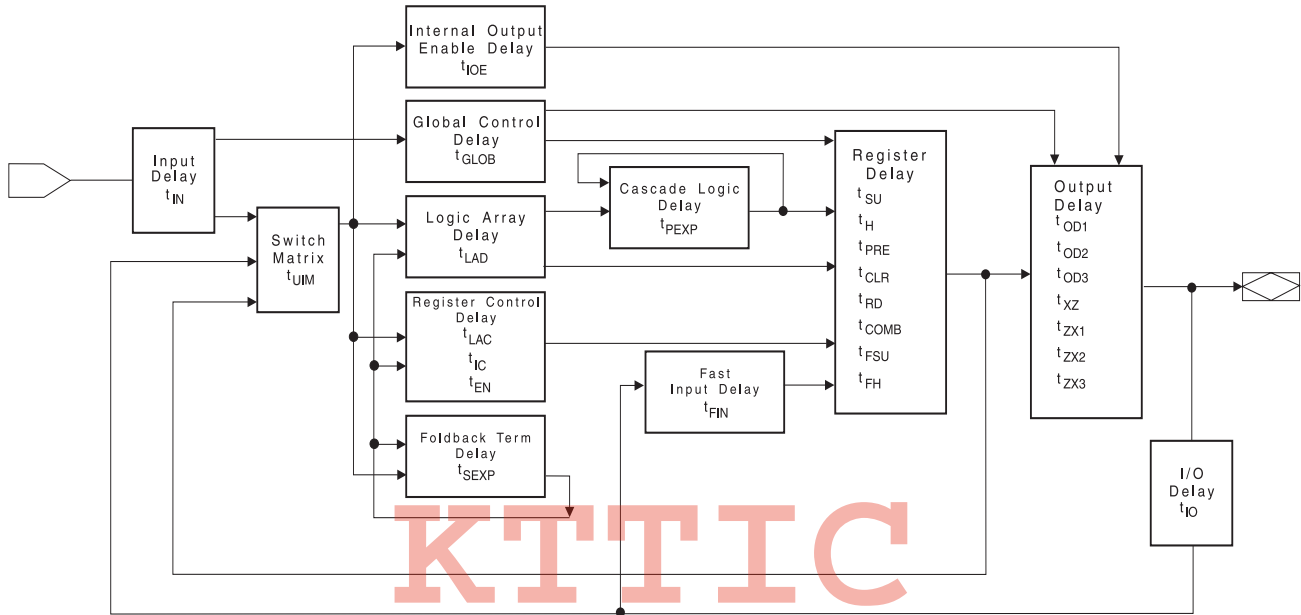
Internal Output Enable Delay
$t_{IOE}$

Global Control Delay
$t_{GLOB}$

Input Delay
$t_{IN}$

Cascade Logic Delay
$t_{PEXP}$

Register Delay
$t_{SU}$
$t_{H}$
$t_{PRE}$
$t_{CLR}$
$t_{RD}$
$t_{COMB}$
$t_{FSU}$
$t_{FH}$

Output Delay
$t_{OD1}$
$t_{OD2}$
$t_{OD3}$
$t_{XZ}$
$t_{ZX1}$
$t_{ZX2}$
$t_{ZX3}$

Switch Matrix
$t_{UIM}$

Logic Array Delay
$t_{LAD}$

Register Control Delay
$t_{LAC}$
$t_{IC}$
$t_{EN}$

Fast Input Delay
$t_{FIN}$

Foldback Term Delay
$t_{SEXP}$

I/O Delay
$t_{IO}$

KTTIC